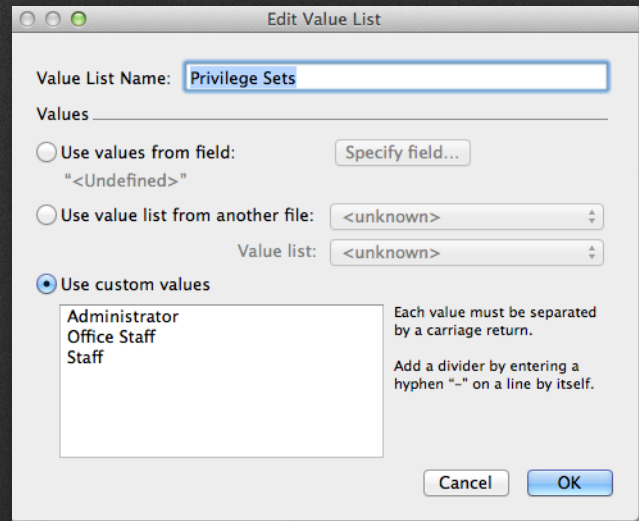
Edit Value List

Value List Name: Privilege Sets

Values

Use values from field:

Specify field...

"<Undefined>"

Use value list from another file: <unknown>

Value list: <unknown>

Use custom values

Administrator
Office Staff
Staff

Each value must be separated by a carriage return.

Add a divider by entering a hyphen "-" on a line by itself.

Cancel

OK